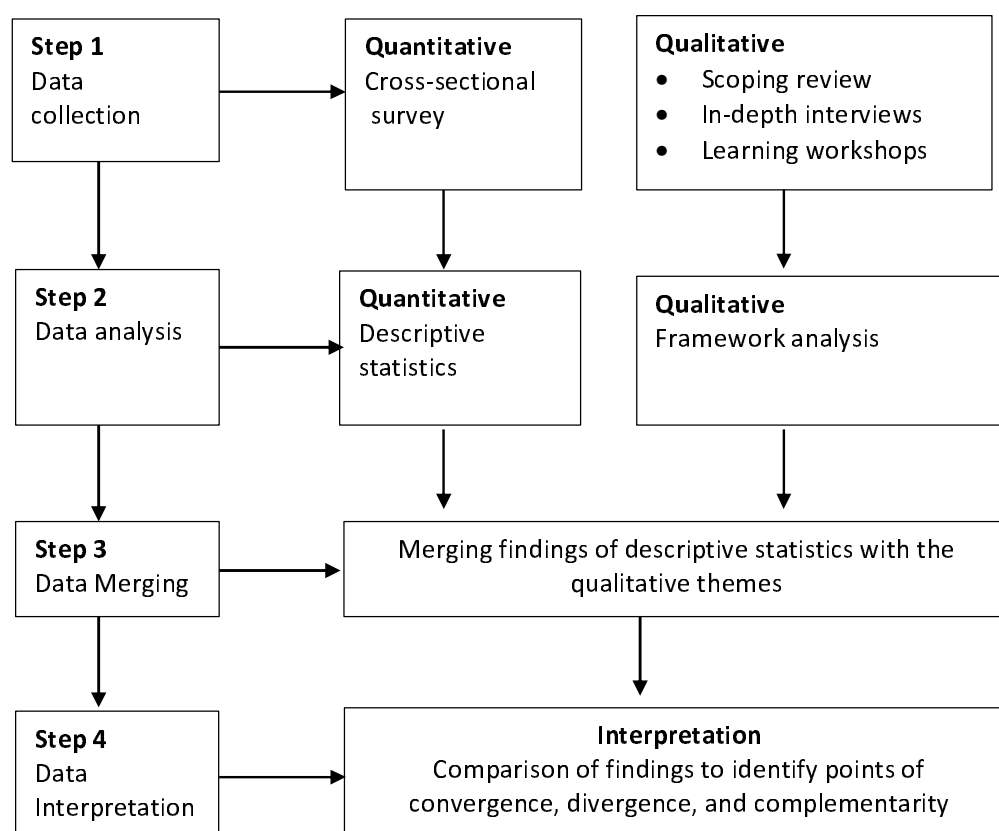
Step 1
Data collection

Quantitative
Cross-sectional survey

Qualitative
- Scoping review
- In-depth interviews
- Learning workshops

Step 2
Data analysis

Quantitative
Descriptive statistics

Qualitative
Framework analysis

Step 3
Data Merging

Merging findings of descriptive statistics with the qualitative themes

Step 4
Data Interpretation

Interpretation
Comparison of findings to identify points of convergence, divergence, and complementarity